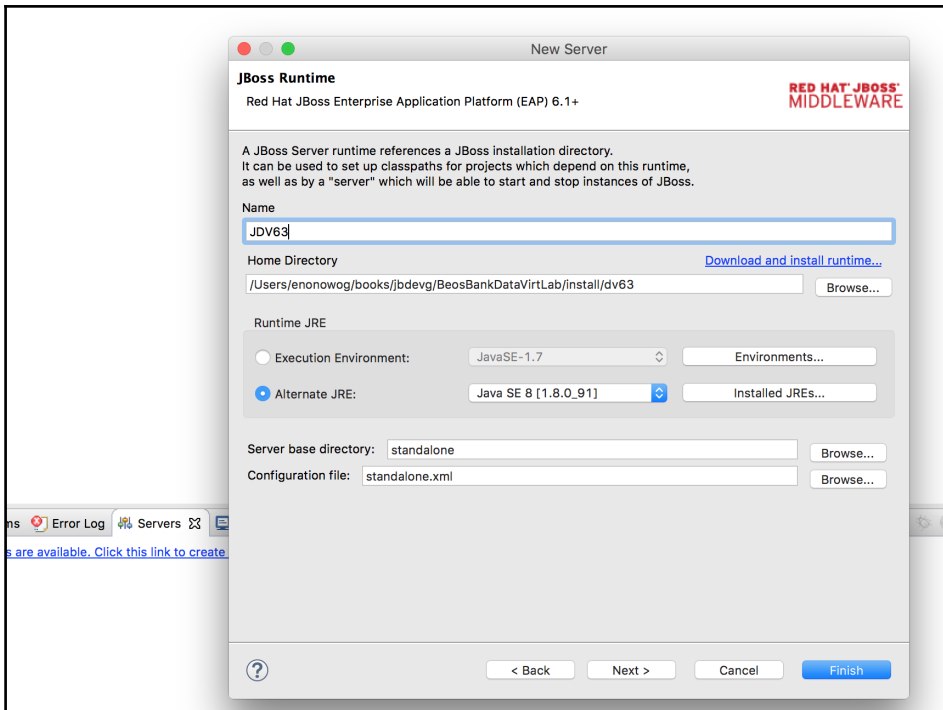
New Server

JBoss Runtime

Red Hat JBoss Enterprise Application Platform (EAP) 6.1+

RED HAT' JBOSS' MIDDLEWARE

A JBoss Server runtime references a JBoss installation directory. It can be used to set up classpaths for projects which depend on this runtime, as well as by a "server" which will be able to start and stop instances of JBoss.

Name

JDV63

Home Directory

Download and install runtime...

/Users/enonowog/books/jbdevg/BeosBankDataVirtLab/install/dv63

Browse...

Runtime JRE

Execution Environment:

JavaSE-1.7

Environments...

Alternate JRE:

Java SE 8 [1.8.0_91]

Installed JREs...

Server base directory:

standalone

Browse...

Configuration file:

standalone.xml

Browse...

ns Error Log Servers

s are available. Click this link to create

?

< Back

Next >

Cancel

Finish